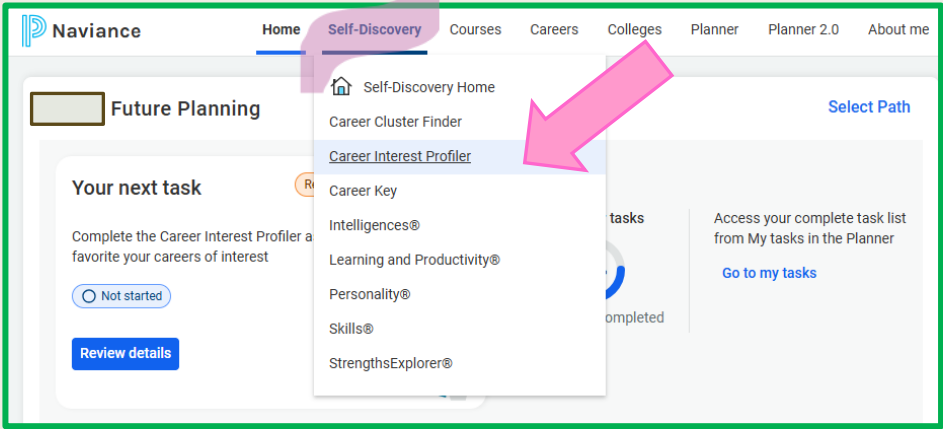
Naviance

Home Self-Discovery Courses Careers Colleges Planner Planner 2.0 About me

Future Planning

Select Path

Self-Discovery Home
Career Cluster Finder
Career Interest Profiler
Career Key
Intelligences®
Learning and Productivity®
Personality®
Skills®
StrengthsExplorer®

Your next task

R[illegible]

Complete the Career Interest Profiler a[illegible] favorite your careers of interest

Not started

Review details

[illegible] tasks

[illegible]ompleted

Access your complete task list from My tasks in the Planner

Go to my tasks